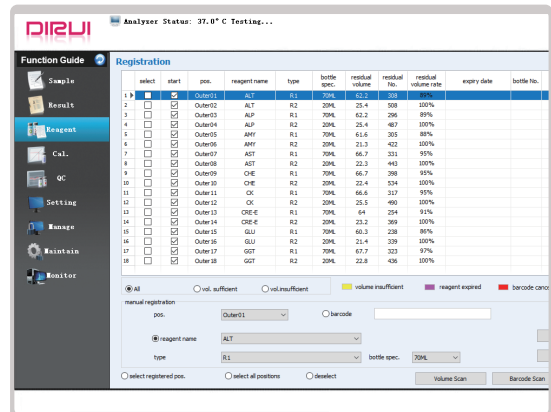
DIRUI

Analyzer Status: 37.0° C Testing...

Function Guide

Sample
Result
Reagent
Cal.
QC
Setting
Manage
Maintain
Monitor

Registration

| | select | start | pos. | reagent name | type | bottle spec. | residual volume | residual No. | residual volume rate | expiry date | bottle No. |
|---|---|---|---|---|---|---|---|---|---|---|---|
| 1 | | ☑ | Outer01 | ALT | R1 | 70ML | 62.2 | 308 | 89% | | |
| 2 | | ☑ | Outer02 | ALT | R2 | 20ML | 25.4 | 508 | 100% | | |
| 3 | | ☑ | Outer03 | ALP | R1 | 70ML | 62.2 | 296 | 89% | | |
| 4 | | ☑ | Outer04 | ALP | R2 | 20ML | 25.4 | 487 | 100% | | |
| 5 | | ☑ | Outer05 | AMY | R1 | 70ML | 61.6 | 305 | 88% | | |
| 6 | | ☑ | Outer06 | AMY | R2 | 20ML | 21.3 | 422 | 100% | | |
| 7 | | ☑ | Outer07 | AST | R1 | 70ML | 66.7 | 331 | 95% | | |
| 8 | | ☑ | Outer08 | AST | R2 | 20ML | 22.3 | 443 | 100% | | |
| 9 | | ☑ | Outer09 | CHE | R1 | 70ML | 66.7 | 398 | 95% | | |
| 10 | | ☑ | Outer10 | CHE | R2 | 20ML | 22.4 | 534 | 100% | | |
| 11 | | ☑ | Outer11 | CK | R1 | 70ML | 66.6 | 317 | 95% | | |
| 12 | | ☑ | Outer12 | CK | R2 | 20ML | 25.5 | 490 | 100% | | |
| 13 | | ☑ | Outer13 | CRE-E | R1 | 70ML | 64 | 254 | 91% | | |
| 14 | | ☑ | Outer14 | CRE-E | R2 | 20ML | 23.2 | 369 | 100% | | |
| 15 | | ☑ | Outer15 | GLU | R1 | 70ML | 60.3 | 238 | 86% | | |
| 16 | | ☑ | Outer16 | GLU | R2 | 20ML | 21.4 | 339 | 100% | | |
| 17 | | ☑ | Outer17 | GGT | R1 | 70ML | 67.7 | 323 | 97% | | |
| 18 | | ☑ | Outer18 | GGT | R2 | 20ML | 22.8 | 436 | 100% | | |

All   vol. sufficient   vol.insufficient   volume insufficient   reagent expired   barcode canc

manual registration

pos. Outer01   barcode

reagent name ALT

type R1   bottle spec. 70ML

select registered pos.   select all positions   deselect   Volume Scan   Barcode Scan